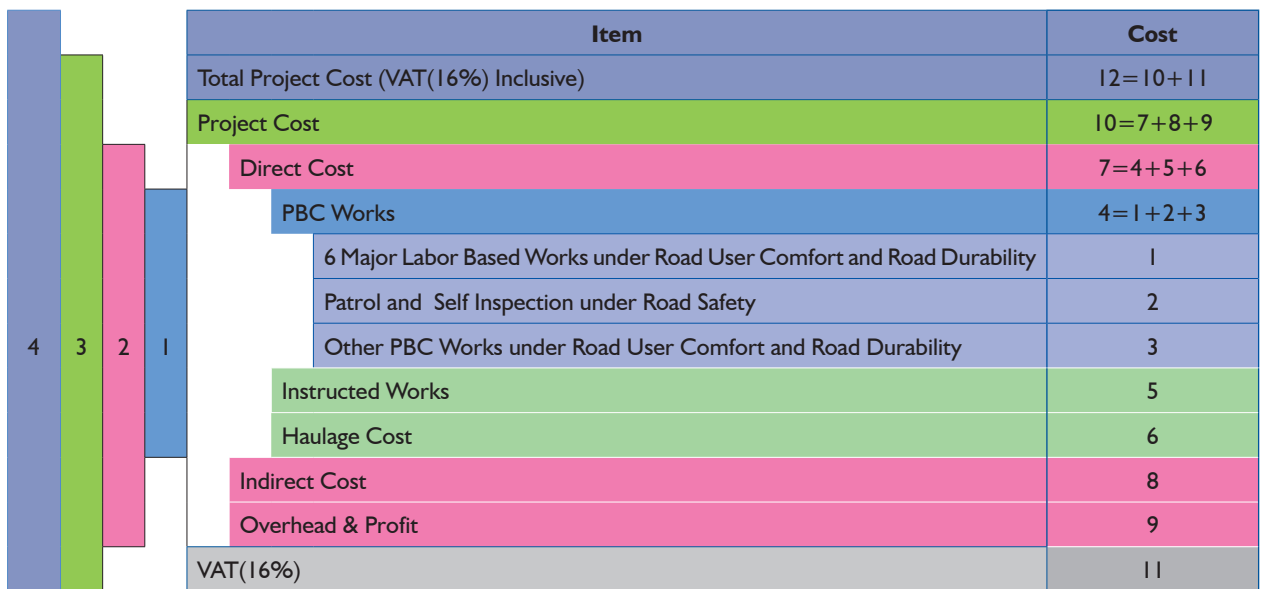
4 3 2 1

| Item | Cost |
|---|---|
| Total Project Cost (VAT(16%) Inclusive) | 12=10+11 |
| Project Cost | 10=7+8+9 |
| Direct Cost | 7=4+5+6 |
| PBC Works | 4=1+2+3 |
| 6 Major Labor Based Works under Road User Comfort and Road Durability | 1 |
| Patrol and Self Inspection under Road Safety | 2 |
| Other PBC Works under Road User Comfort and Road Durability | 3 |
| Instructed Works | 5 |
| Haulage Cost | 6 |
| Indirect Cost | 8 |
| Overhead & Profit | 9 |
| VAT(16%) | 11 |